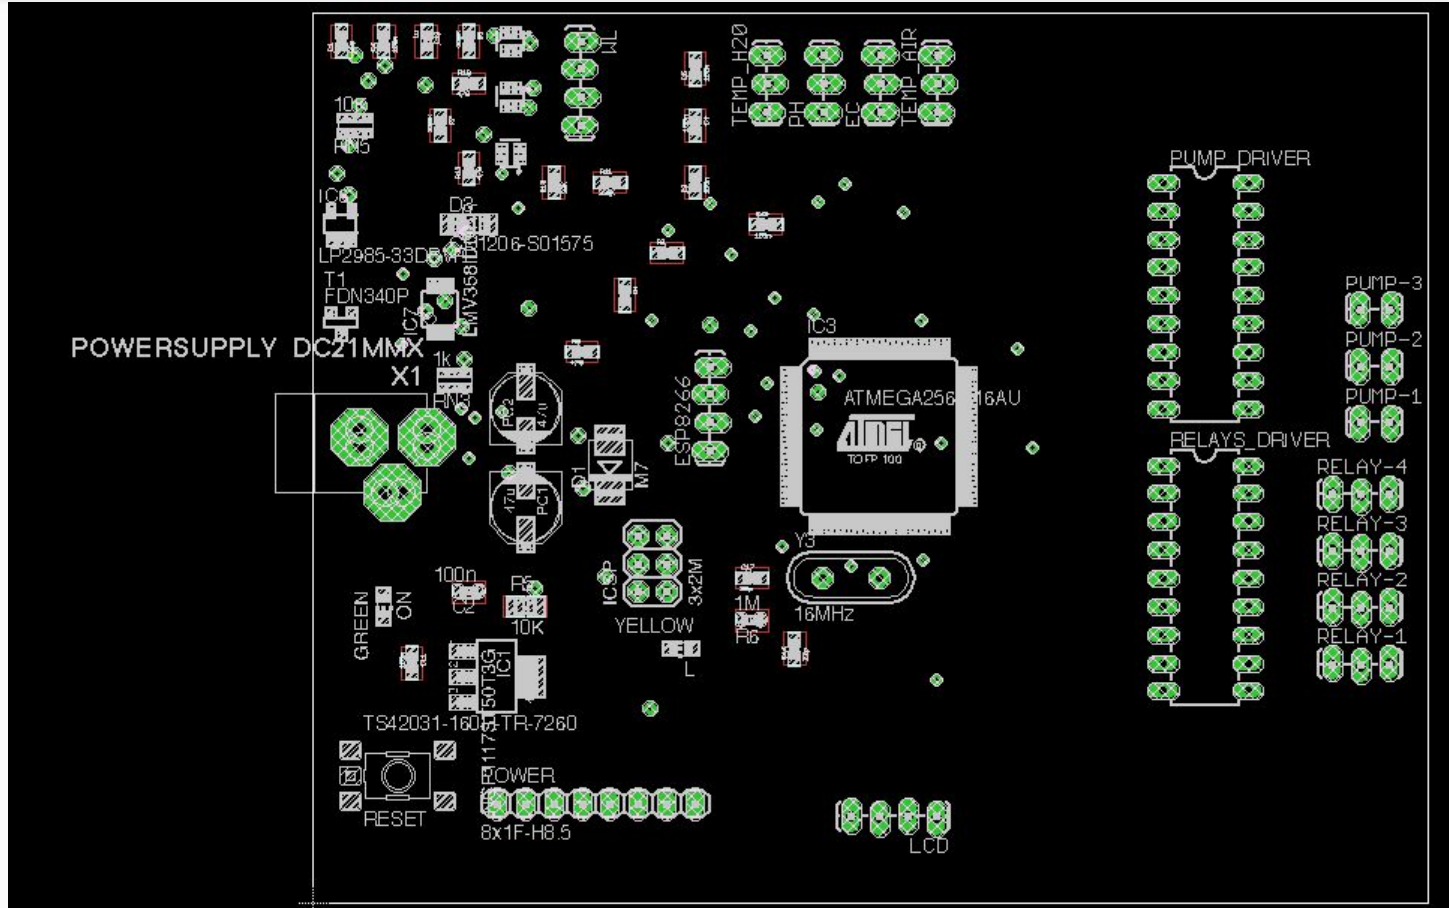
WL

TEMP_H2O
PH
EC
TEMP_AIR

10k
RN5
IC6
LP2985-33DBVR
D8
1206-S01575
LMV358ID
T1
FDN340P
IC7

POWERSUPPLY DC21MMX
X1
1k
RN3
PC2
47u
PC1
47u
Q1
M7
ESP8266
IC3
ATMEGA2560-16AU
TQFP 100
Y3
16MHz

PUMP_DRIVER
PUMP-3
PUMP-2
PUMP-1
RELAYS_DRIVER
RELAY-4
RELAY-3
RELAY-2
RELAY-1

100n
C2
R5
10K
ICSP
3x2M
YELLOW
1M
R6
L
GREEN
ON
50T3G
IC1
TS42031-160R-TR-7260
R1117
POWER
RESET
8x1F-H8.5
LCD